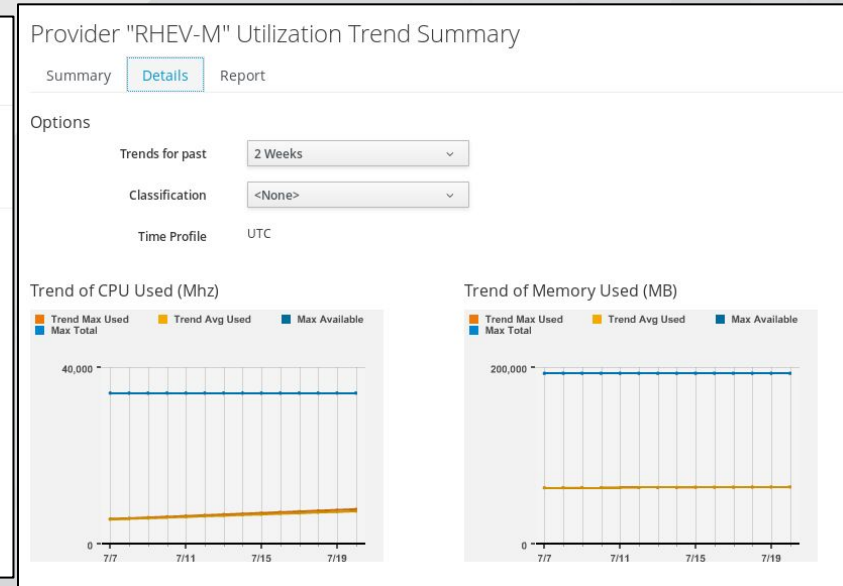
Provider "RHEV-M" Utilization Trend Summary

Summary Details Report

Options

Trends for past 2 Weeks

Classification <None>

Time Profile UTC

Trend of CPU Used (Mhz)

Trend Max Used Trend Avg Used Max Available Max Total

40,000

0

7/7 7/11 7/15 7/19

Trend of Memory Used (MB)

Trend Max Used Trend Avg Used Max Available Max Total

200,000

0

7/7 7/11 7/15 7/19